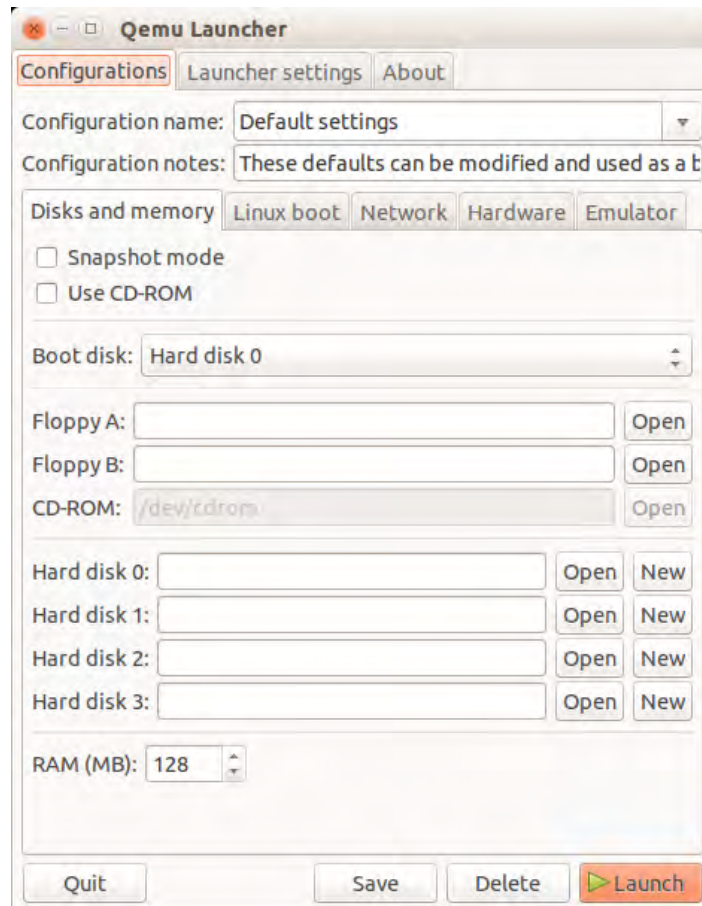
Qemu Launcher

Configurations | Launcher settings | About

Configuration name: Default settings

Configuration notes: These defaults can be modified and used as a b

Disks and memory | Linux boot | Network | Hardware | Emulator

Snapshot mode
Use CD-ROM

Boot disk: Hard disk 0

Floppy A: Open
Floppy B: Open
CD-ROM: /dev/cdrom Open

Hard disk 0: Open New
Hard disk 1: Open New
Hard disk 2: Open New
Hard disk 3: Open New

RAM (MB): 128

Quit Save Delete Launch